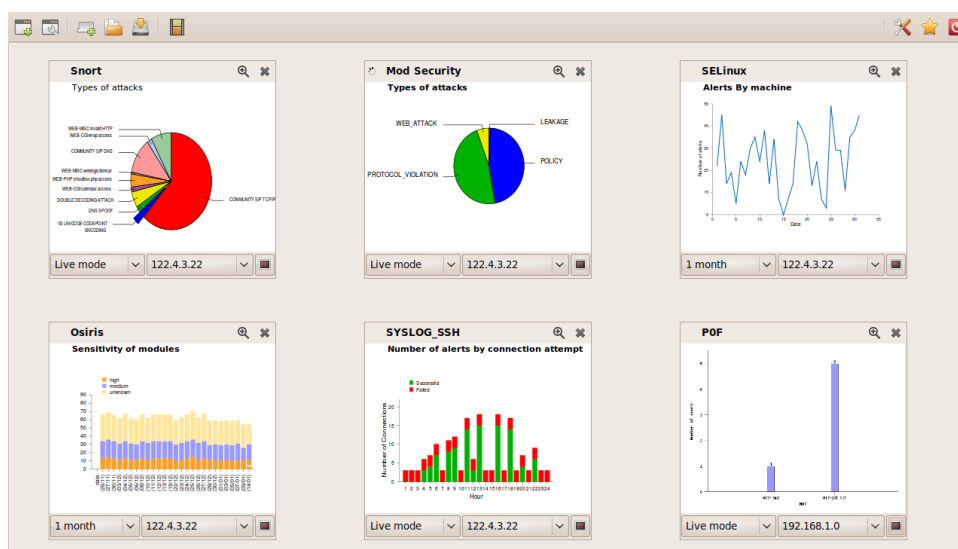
Snort

Types of attacks

WEB-MISC Invalid HTTP
WEB-CGI arrap access
COMMUNITY SIP DNS
WEB-MISC weblogic timeout
WEB-PHP xmlrpc.php access
WEB-CGI calendar access
DOUBLE DECODING ATTACK
DNS SPOOF
IIS UNICODE CODEPOINT ENCODING
COMMUNITY SIP TCP/IP

Live mode
122.4.3.22

Mod Security

Types of attacks

WEB_ATTACK
LEAKAGE
POLICY
PROTOCOL_VIOLATION

Live mode
122.4.3.22

SELinux

Alerts By machine

Number of alerts
Date

1 month
122.4.3.22

Osiris

Sensitivity of modules

high
medium
unknown

1 month
122.4.3.22

SYSLOG_SSH

Number of alerts by connection attempt

Successful
Failed

Number of Connections
Hour

Live mode
122.4.3.22

P0F

Live mode
192.168.1.0